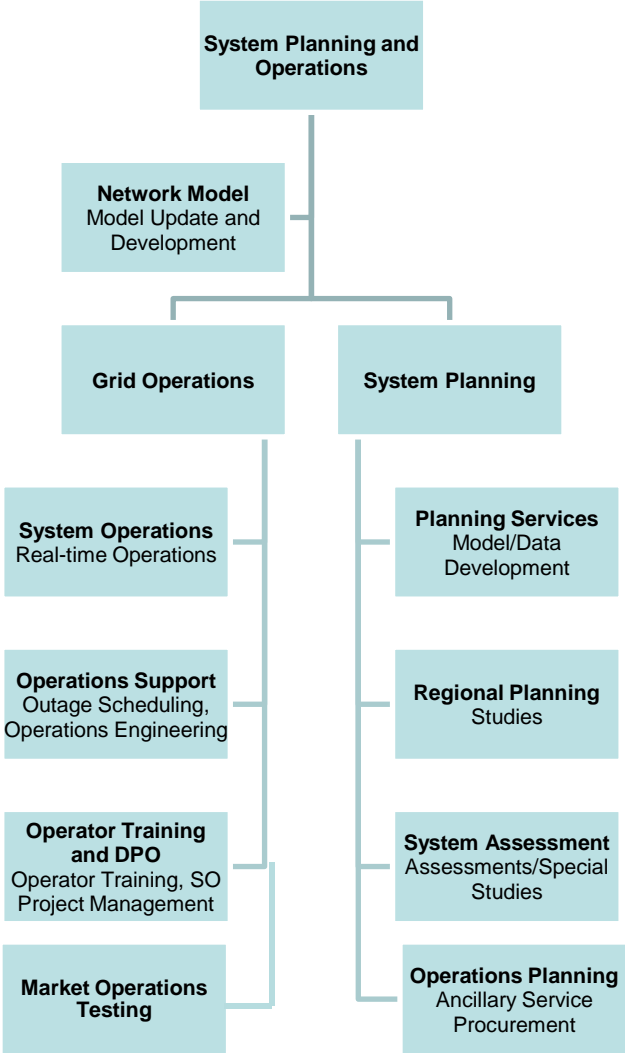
System Planning and Operations

Network Model
Model Update and Development

Grid Operations

System Planning

System Operations
Real-time Operations

Operations Support
Outage Scheduling, Operations Engineering

Operator Training and DPO
Operator Training, SO Project Management

Market Operations Testing

Planning Services
Model/Data Development

Regional Planning
Studies

System Assessment
Assessments/Special Studies

Operations Planning
Ancillary Service Procurement